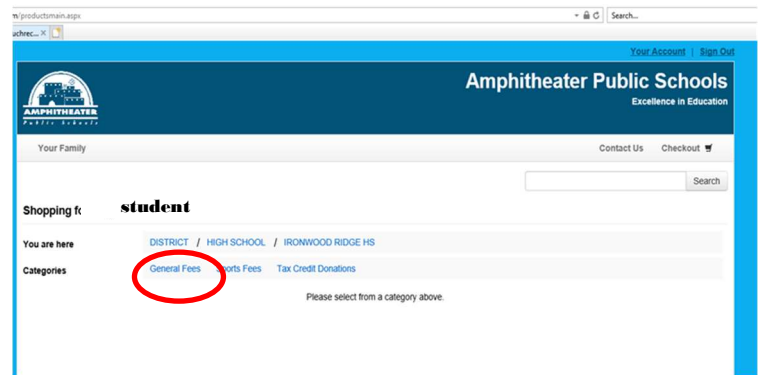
m/productsmain.aspx
Search...
uchrec... ×

Your Account | Sign Out

AMPHITHEATER
Public Schools

Amphitheater Public Schools
Excellence in Education

Your Family
Contact Us Checkout

Search

Shopping f student

You are here DISTRICT / HIGH SCHOOL / IRONWOOD RIDGE HS

Categories General Fees Sports Fees Tax Credit Donations

Please select from a category above.